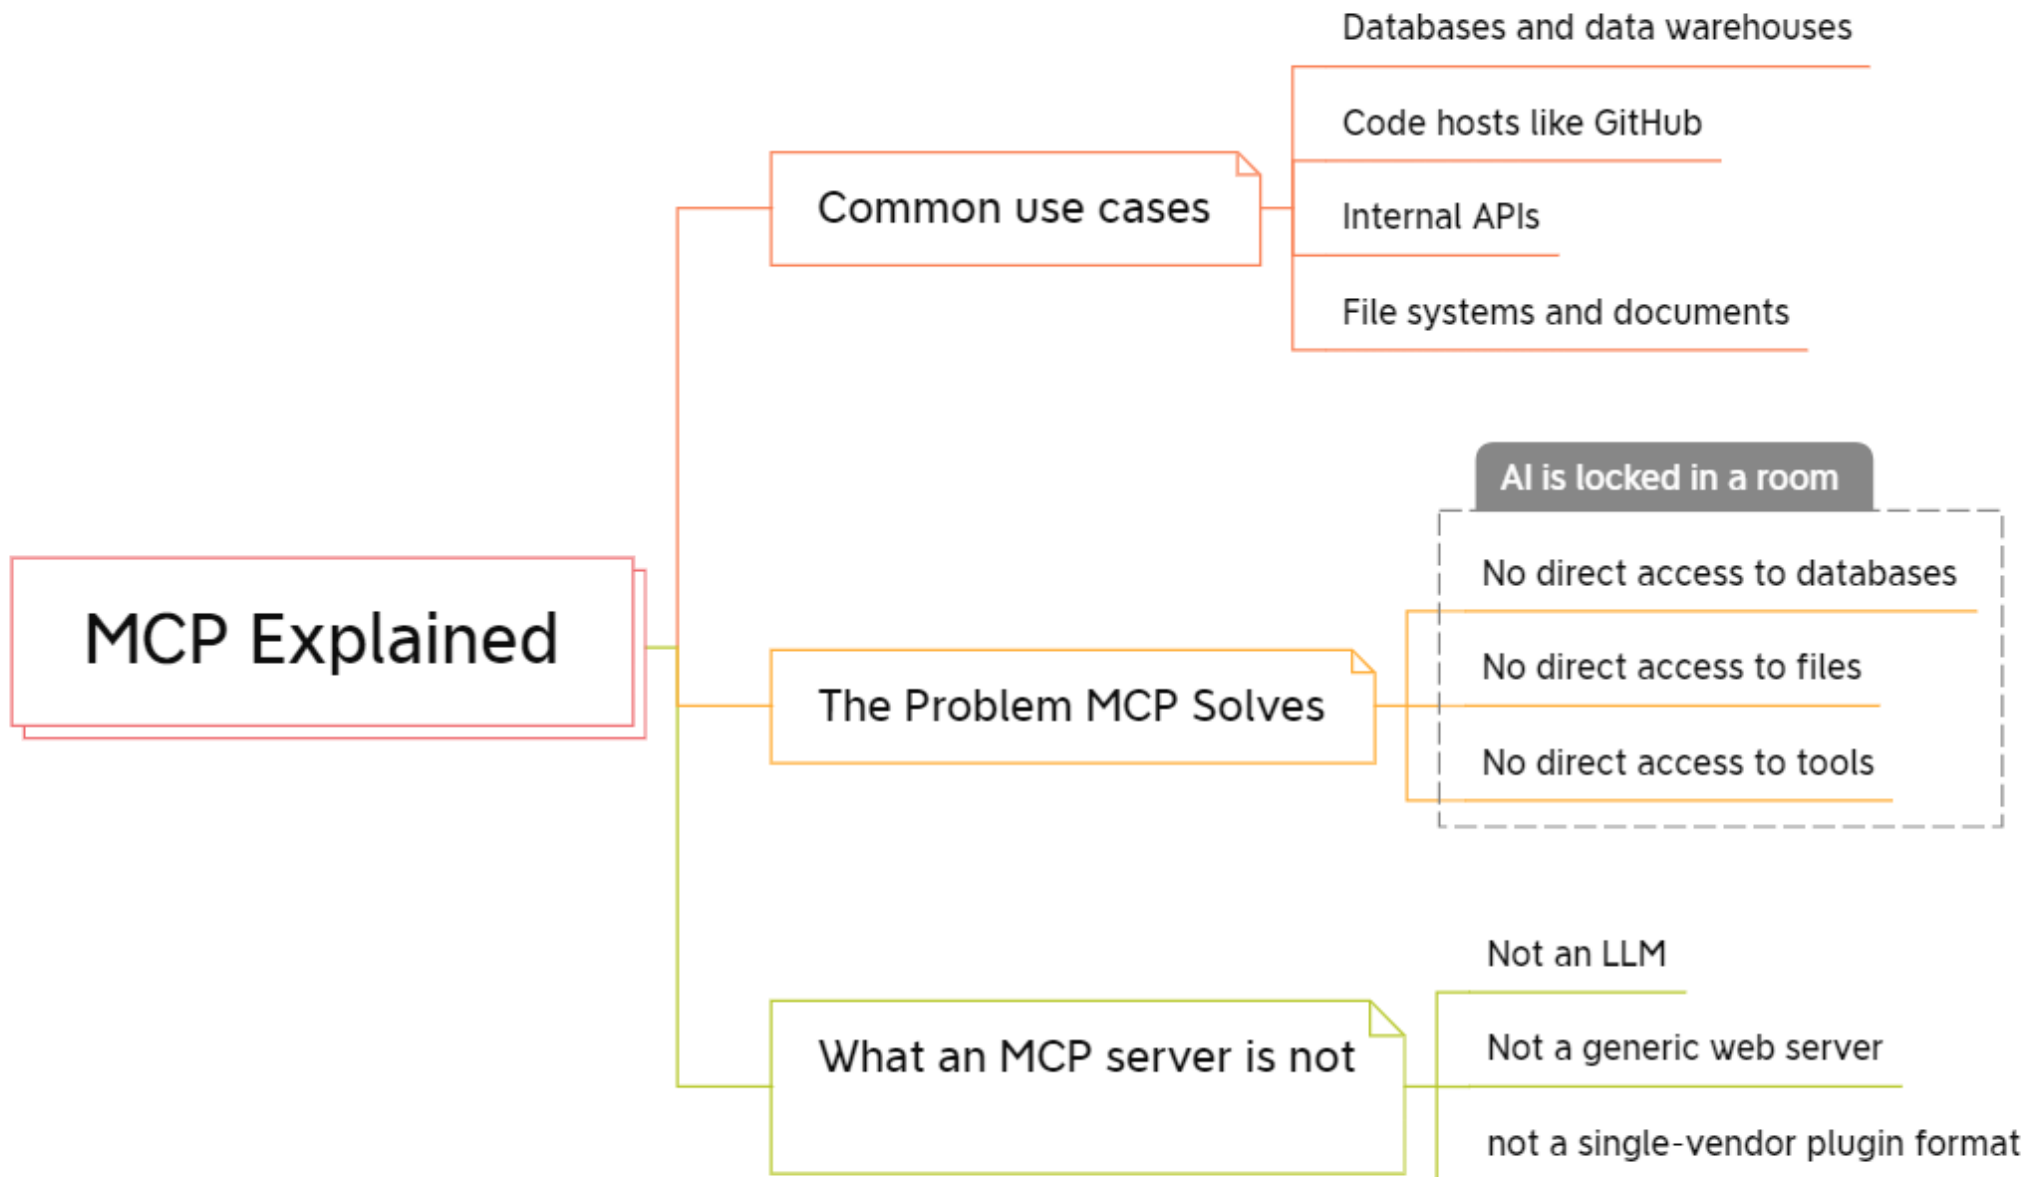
MCP Explained

Common use cases

Databases and data warehouses

Code hosts like GitHub

Internal APIs

File systems and documents

The Problem MCP Solves

AI is locked in a room

No direct access to databases

No direct access to files

No direct access to tools

What an MCP server is not

Not an LLM

Not a generic web server

not a single-vendor plugin format